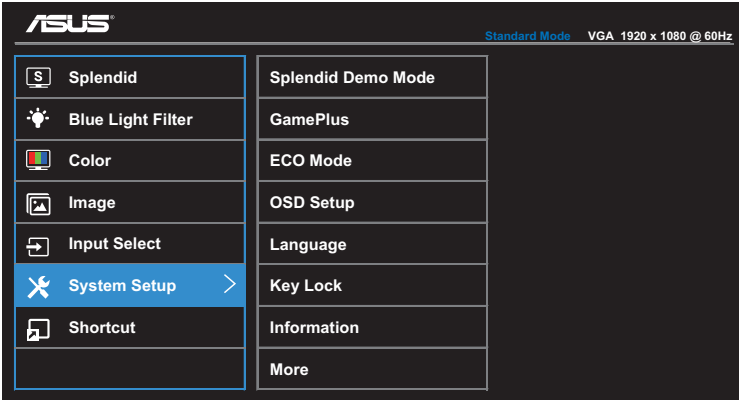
ASUS

Standard Mode VGA 1920 x 1080 @ 60Hz

S Splendid
Blue Light Filter
Color
Image
Input Select
System Setup >
Shortcut

Splendid Demo Mode
GamePlus
ECO Mode
OSD Setup
Language
Key Lock
Information
More